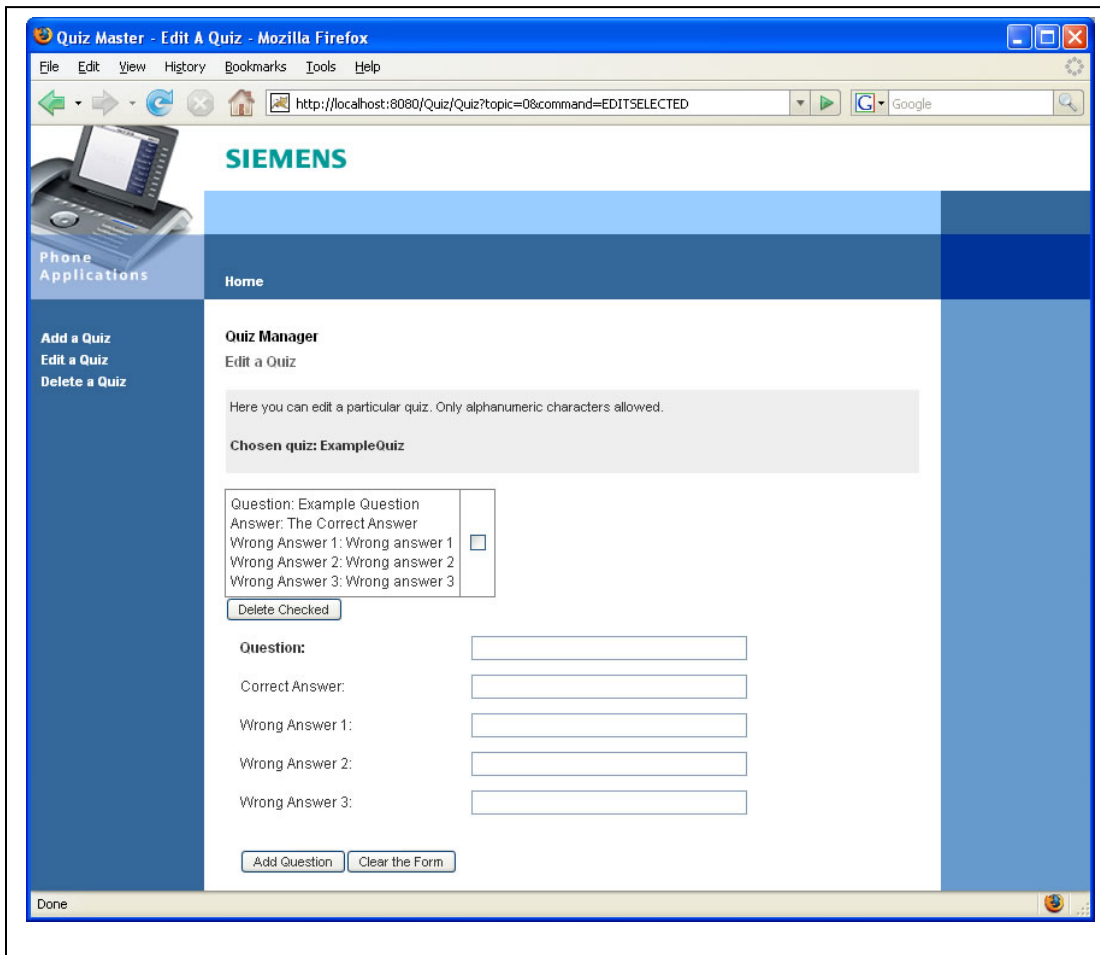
Quiz Master - Edit A Quiz - Mozilla Firefox

File Edit View History Bookmarks Tools Help

http://localhost:8080/Quiz/Quiz?topic=0&command=EDITSELECTED

Google

SIEMENS

Phone Applications

Home

Add a Quiz
Edit a Quiz
Delete a Quiz

Quiz Manager

Edit a Quiz

Here you can edit a particular quiz. Only alphanumeric characters allowed.

Chosen quiz: ExampleQuiz

Question: Example Question
Answer: The Correct Answer
Wrong Answer 1: Wrong answer 1
Wrong Answer 2: Wrong answer 2
Wrong Answer 3: Wrong answer 3

Delete Checked

Question:

Correct Answer:

Wrong Answer 1:

Wrong Answer 2:

Wrong Answer 3:

Add Question Clear the Form

Done